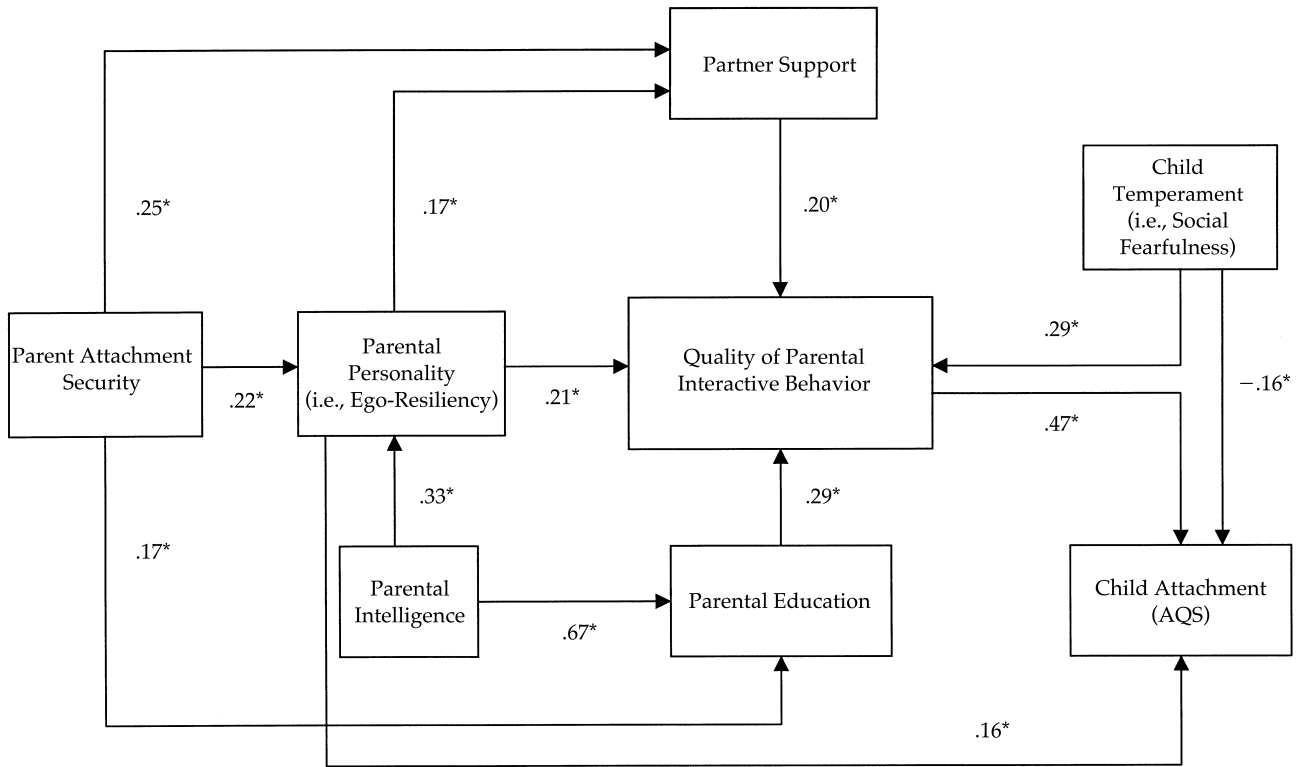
Partner Support

Child Temperament (i.e., Social Fearfulness)

.25*

.17*

.20*

Parent Attachment Security

.22*

Parental Personality (i.e., Ego-Resiliency)

.21*

Quality of Parental Interactive Behavior

.29*

−.16*

.47*

.33*

.29*

.17*

Parental Intelligence

.67*

Parental Education

Child Attachment (AQS)

.16*